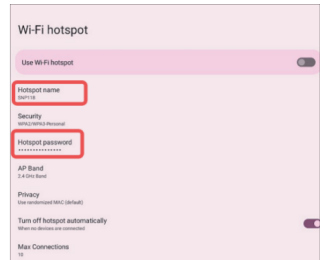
Wi-Fi hotspot

Use Wi-Fi hotspot

Hotspot name
SNP118

Security
WPA2/WPA3-Personal

Hotspot password
••••••••••••••

AP Band
2.4 GHz Band

Privacy
Use randomized MAC (default)

Turn off hotspot automatically
When no devices are connected

Max Connections
10